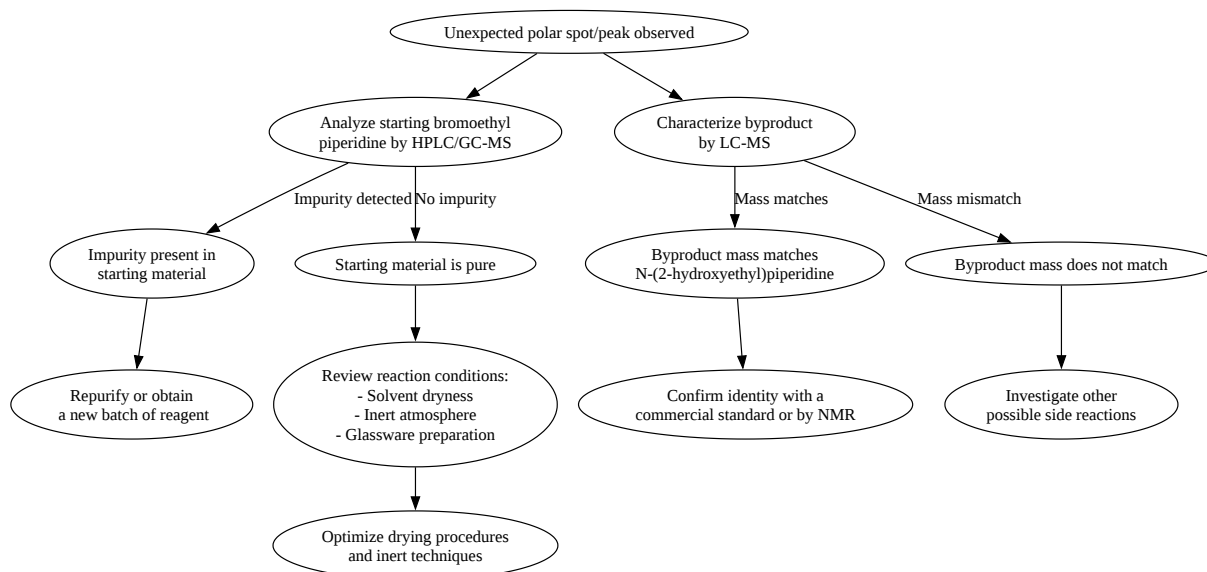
Unexpected polar spot/peak observed

Analyze starting bromoethyl piperidine by HPLC/GC-MS

Characterize byproduct by LC-MS

Impurity detected

No impurity

Mass matches

Mass mismatch

Impurity present in starting material

Starting material is pure

Byproduct mass matches N-(2-hydroxyethyl)piperidine

Byproduct mass does not match

Repurify or obtain a new batch of reagent

Review reaction conditions:
- Solvent dryness
- Inert atmosphere
- Glassware preparation

Confirm identity with a commercial standard or by NMR

Investigate other possible side reactions

Optimize drying procedures and inert techniques